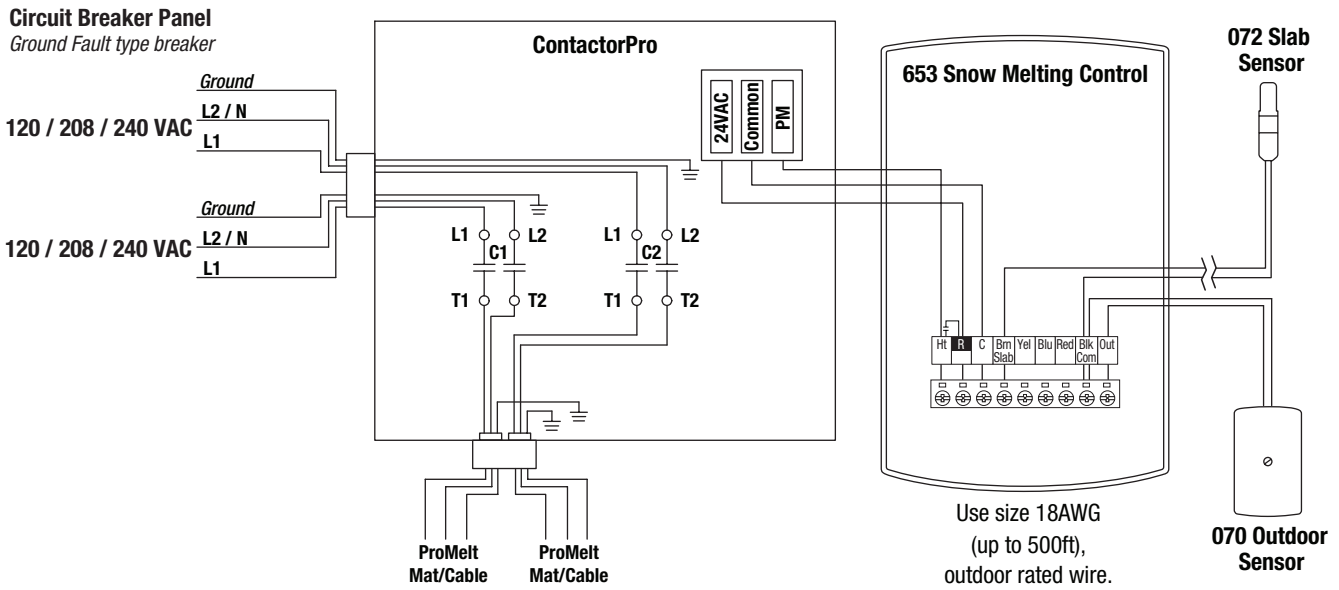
Circuit Breaker Panel
Ground Fault type breaker

Ground
L2 / N
120 / 208 / 240 VAC
L1

Ground
L2 / N
120 / 208 / 240 VAC
L1

ContactorPro

24VAC
Common
PM

L1
L2
C1
T1
T2

L1
L2
C2
T1
T2

ProMelt Mat/Cable

ProMelt Mat/Cable

653 Snow Melting Control

Ht
R
C
Brn Slab
Yel
Blu
Red
Blk Com
Out

Use size 18AWG (up to 500ft), outdoor rated wire.

072 Slab Sensor

070 Outdoor Sensor